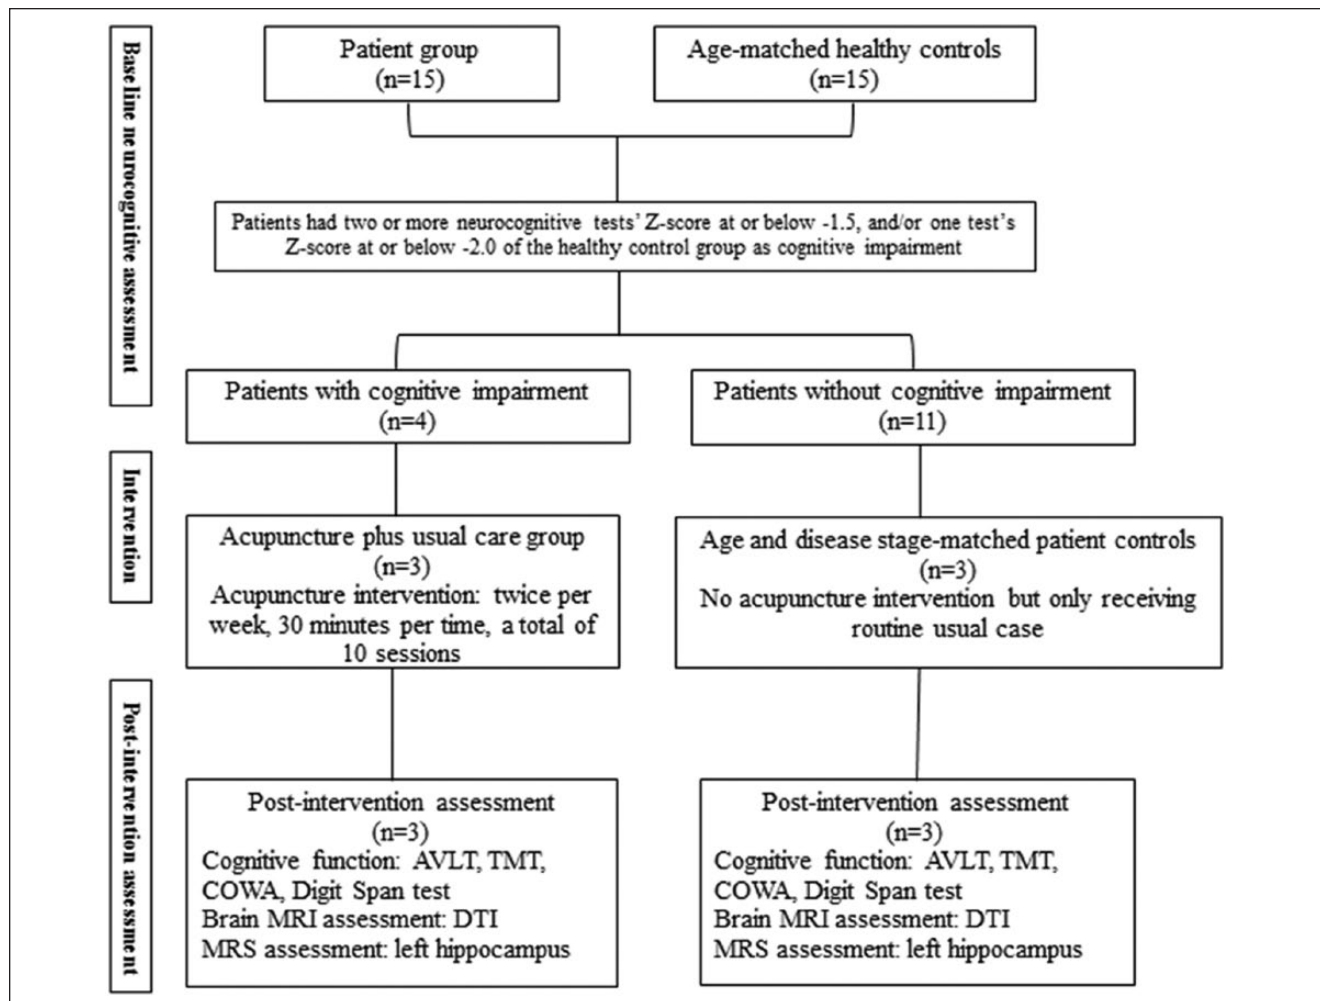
Base line ne urocognitive assessme nt

Patient group
(n=15)

Age-matched healthy controls
(n=15)

Patients had two or more neurocognitive tests' Z-score at or below -1.5, and/or one test's Z-score at or below -2.0 of the healthy control group as cognitive impairment

Patients with cognitive impairment
(n=4)

Patients without cognitive impairment
(n=11)

Inte rve ntion

Acupuncture plus usual care group
(n=3)
Acupuncture intervention: twice per week, 30 minutes per time, a total of 10 sessions

Age and disease stage-matched patient controls
(n=3)
No acupuncture intervention but only receiving routine usual case

Post-inte rve ntion assessme nt

Post-intervention assessment
(n=3)
Cognitive function: AVLT, TMT, COWA, Digit Span test
Brain MRI assessment: DTI
MRS assessment: left hippocampus

Post-intervention assessment
(n=3)
Cognitive function: AVLT, TMT, COWA, Digit Span test
Brain MRI assessment: DTI
MRS assessment: left hippocampus